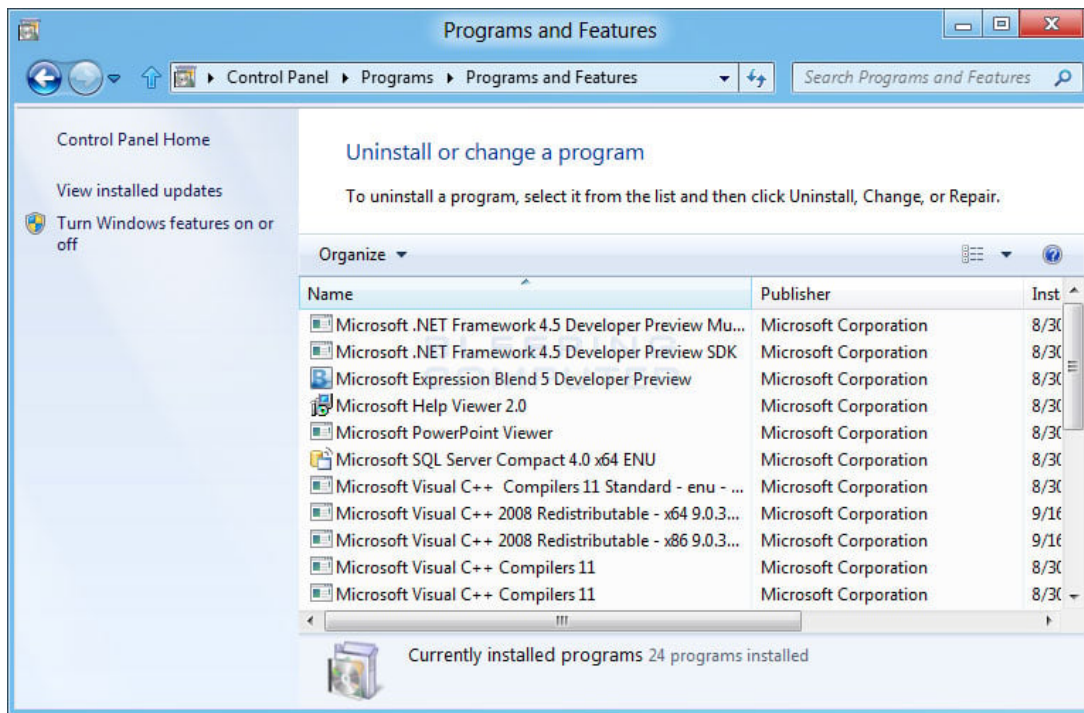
Programs and Features

Control Panel ▸ Programs ▸ Programs and Features

Search Programs and Features

Control Panel Home

View installed updates

Turn Windows features on or off

Uninstall or change a program

To uninstall a program, select it from the list and then click Uninstall, Change, or Repair.

Organize ▾

| Name | Publisher | Inst |
|---|---|---|
| Microsoft .NET Framework 4.5 Developer Preview Mu... | Microsoft Corporation | 8/3( |
| Microsoft .NET Framework 4.5 Developer Preview SDK | Microsoft Corporation | 8/3( |
| Microsoft Expression Blend 5 Developer Preview | Microsoft Corporation | 8/3( |
| Microsoft Help Viewer 2.0 | Microsoft Corporation | 8/3( |
| Microsoft PowerPoint Viewer | Microsoft Corporation | 8/3( |
| Microsoft SQL Server Compact 4.0 x64 ENU | Microsoft Corporation | 8/3( |
| Microsoft Visual C++ Compilers 11 Standard - enu - ... | Microsoft Corporation | 8/3( |
| Microsoft Visual C++ 2008 Redistributable - x64 9.0.3... | Microsoft Corporation | 9/16 |
| Microsoft Visual C++ 2008 Redistributable - x86 9.0.3... | Microsoft Corporation | 9/16 |
| Microsoft Visual C++ Compilers 11 | Microsoft Corporation | 8/3( |
| Microsoft Visual C++ Compilers 11 | Microsoft Corporation | 8/3( |

Currently installed programs 24 programs installed